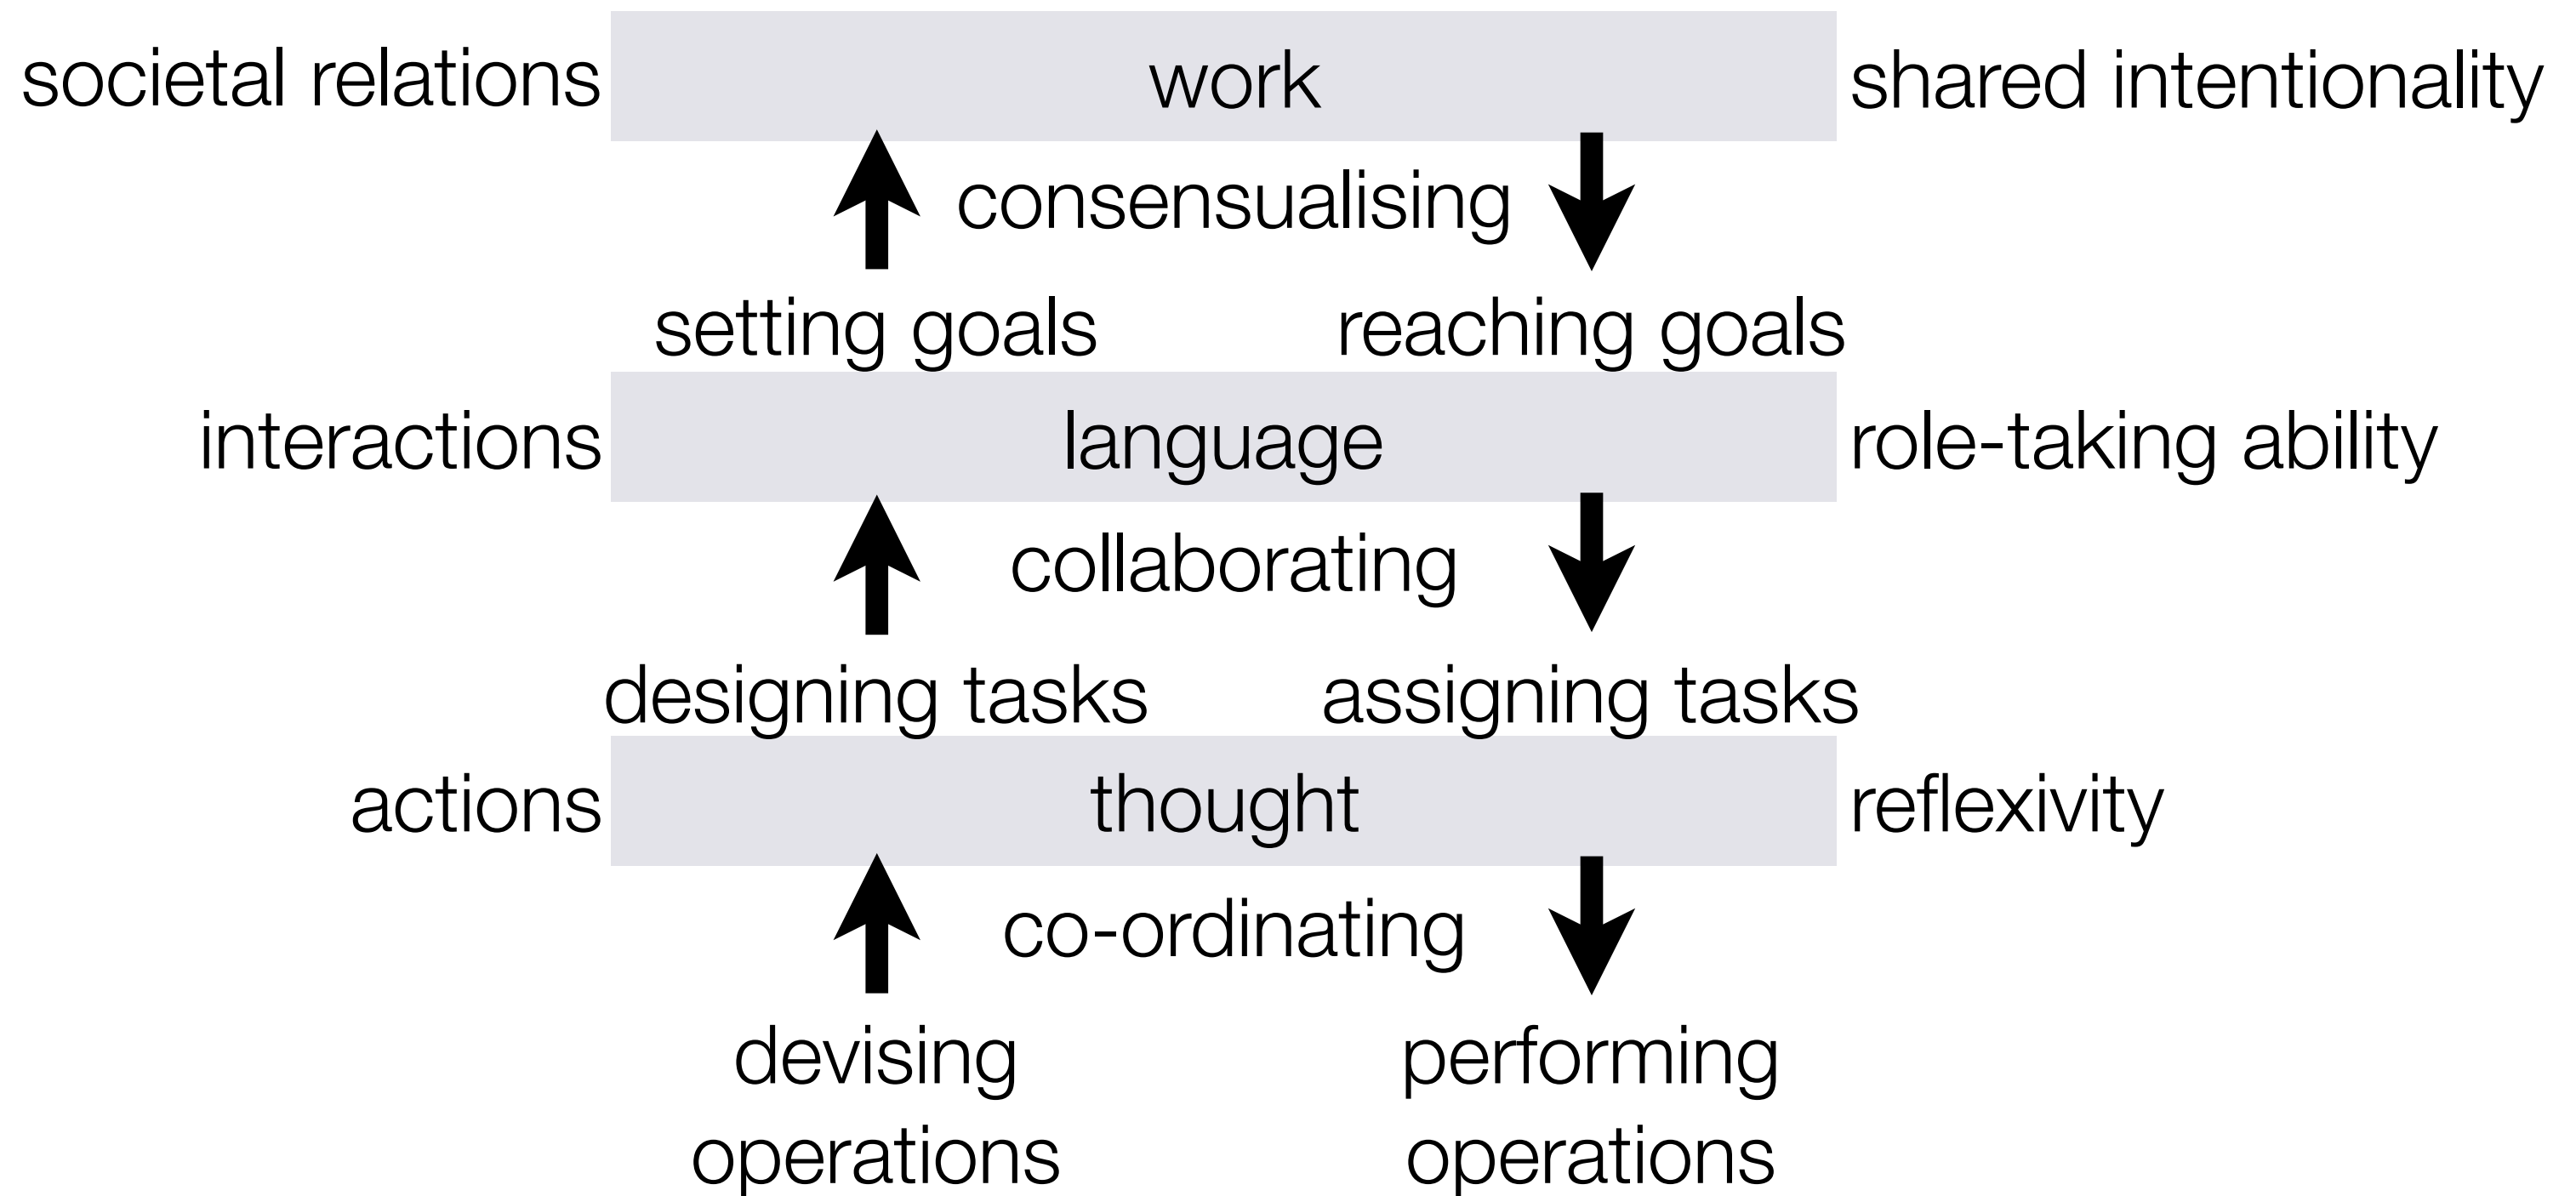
societal relations

work

shared intentionality

consensualising

setting goals

reaching goals

interactions

language

role-taking ability

collaborating

designing tasks

assigning tasks

actions

thought

reflexivity

co-ordinating

devising operations

performing operations